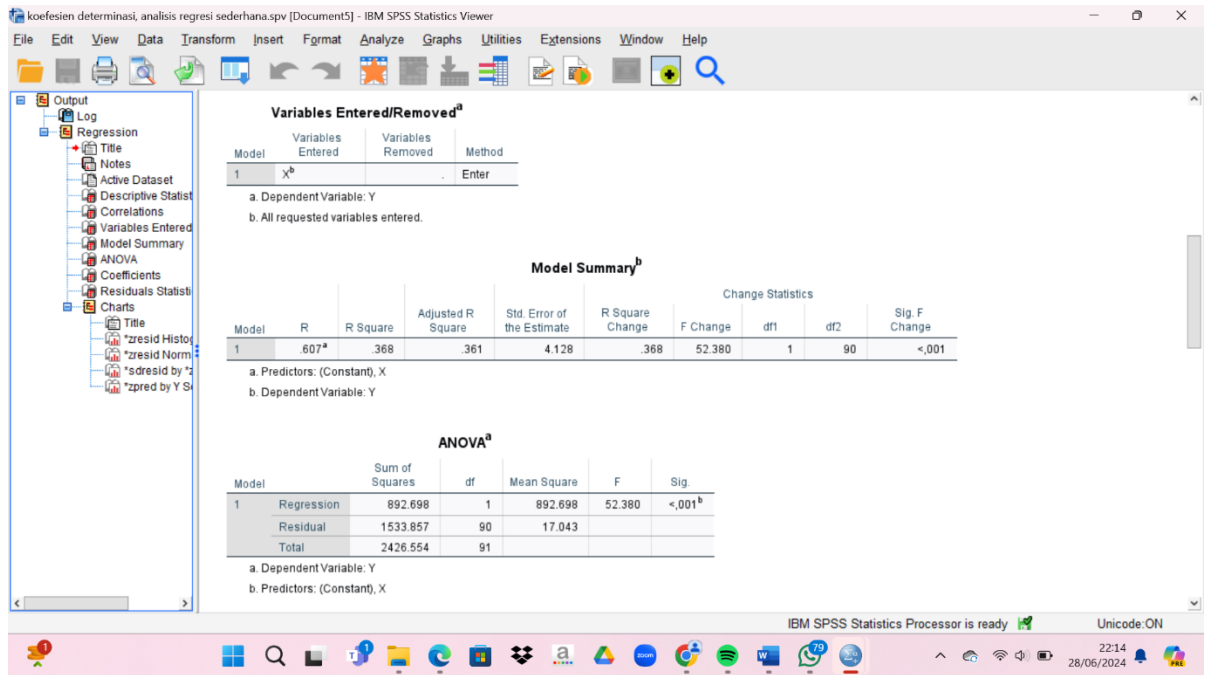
koefesien determinasi, analisis regresi sederhana.spv [Document5] - IBM SPSS Statistics Viewer

File Edit View Data Transform Insert Format Analyze Graphs Utilities Extensions Window Help

Output
Log
Regression
Title
Notes
Active Dataset
Descriptive Statist
Correlations
Variables Entered
Model Summary
ANOVA
Coefficients
Residuals Statisti
Charts
Title
*zresid Histog
*zresid Norm
*sdresid by *z
*zpred by Y S

**Variables Entered/Removed$^a$**

| Model | Variables Entered | Variables Removed | Method |
|---|---|---|---|
| 1 | X$^b$ | . | Enter |

a. Dependent Variable: Y

b. All requested variables entered.

**Model Summary$^b$**

| Model | R | R Square | Adjusted R Square | Std. Error of the Estimate | Change Statistics: R Square Change | F Change | df1 | df2 | Sig. F Change |
|---|---|---|---|---|---|---|---|---|---|
| 1 | .607$^a$ | .368 | .361 | 4.128 | .368 | 52.380 | 1 | 90 | <,001 |

a. Predictors: (Constant), X

b. Dependent Variable: Y

**ANOVA$^a$**

| Model | | Sum of Squares | df | Mean Square | F | Sig. |
|---|---|---|---|---|---|---|
| 1 | Regression | 892.698 | 1 | 892.698 | 52.380 | <,001$^b$ |
| | Residual | 1533.857 | 90 | 17.043 | | |
| | Total | 2426.554 | 91 | | | |

a. Dependent Variable: Y

b. Predictors: (Constant), X

IBM SPSS Statistics Processor is ready

Unicode:ON

22:14
28/06/2024